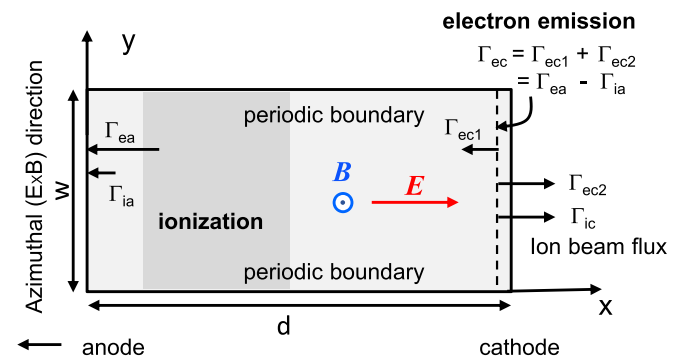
y

electron emission

$\Gamma_{ec} = \Gamma_{ec1} + \Gamma_{ec2}$
$= \Gamma_{ea} - \Gamma_{ia}$

Azimuthal (E×B) direction

w

periodic boundary

$\Gamma_{ea}$

$\Gamma_{ia}$

$\Gamma_{ec1}$

$B$

$E$

$\Gamma_{ec2}$

$\Gamma_{ic}$

ionization

Ion beam flux

periodic boundary

x

d

anode

cathode